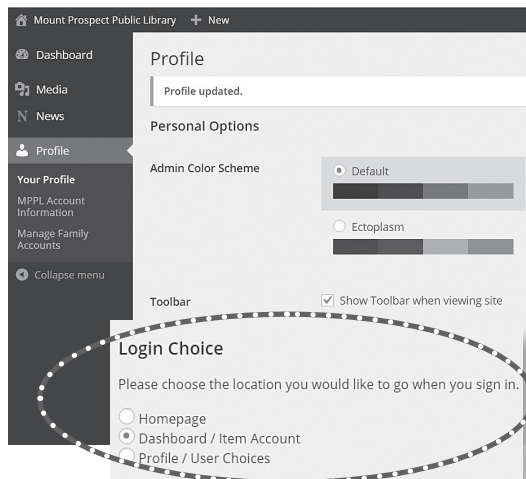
Mount Prospect Public Library + New

Dashboard
Media
News
Profile
Your Profile
MPPL Account Information
Manage Family Accounts
Collapse menu

Profile

Profile updated.

Personal Options

Admin Color Scheme
Default
Ectoplasm

Toolbar
Show Toolbar when viewing site

Login Choice

Please choose the location you would like to go when you sign in.

Homepage
Dashboard / Item Account
Profile / User Choices